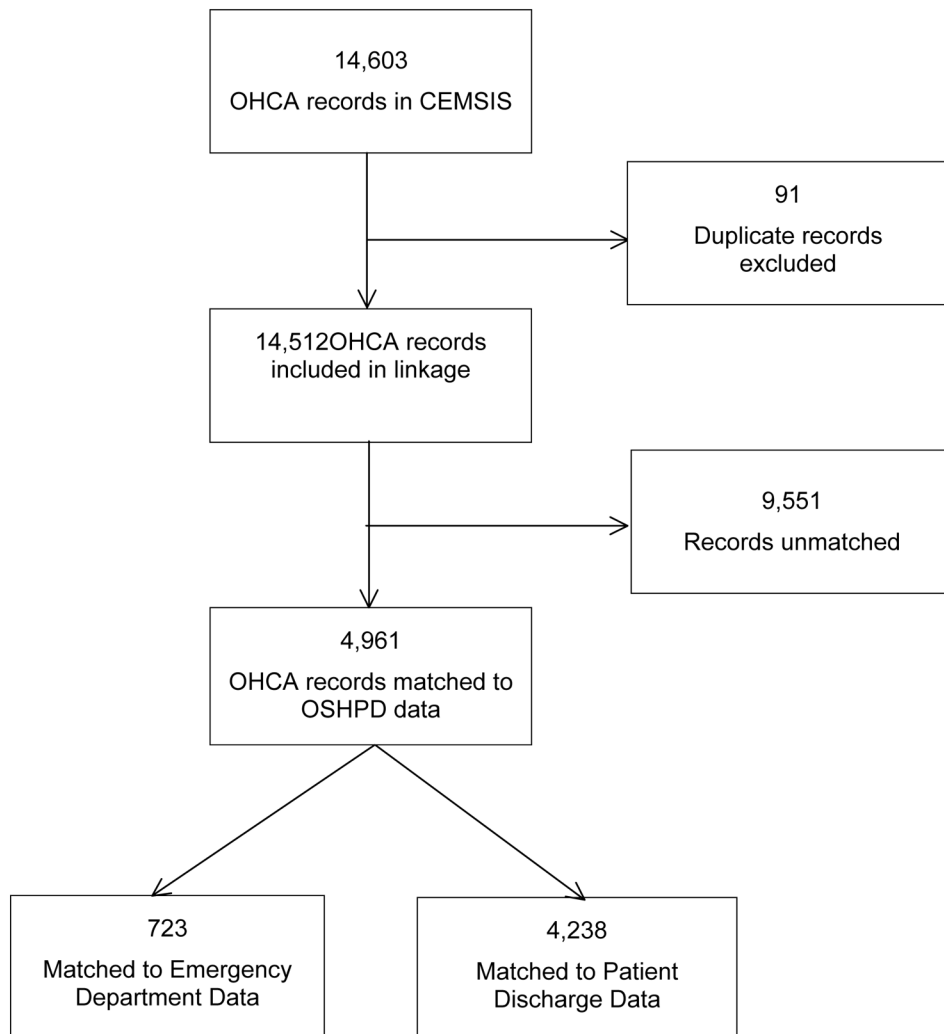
14,603
OHCA records in CEMSIS

91
Duplicate records excluded

14,512OHCA records included in linkage

9,551
Records unmatched

4,961
OHCA records matched to OSHPD data

723
Matched to Emergency Department Data

4,238
Matched to Patient Discharge Data